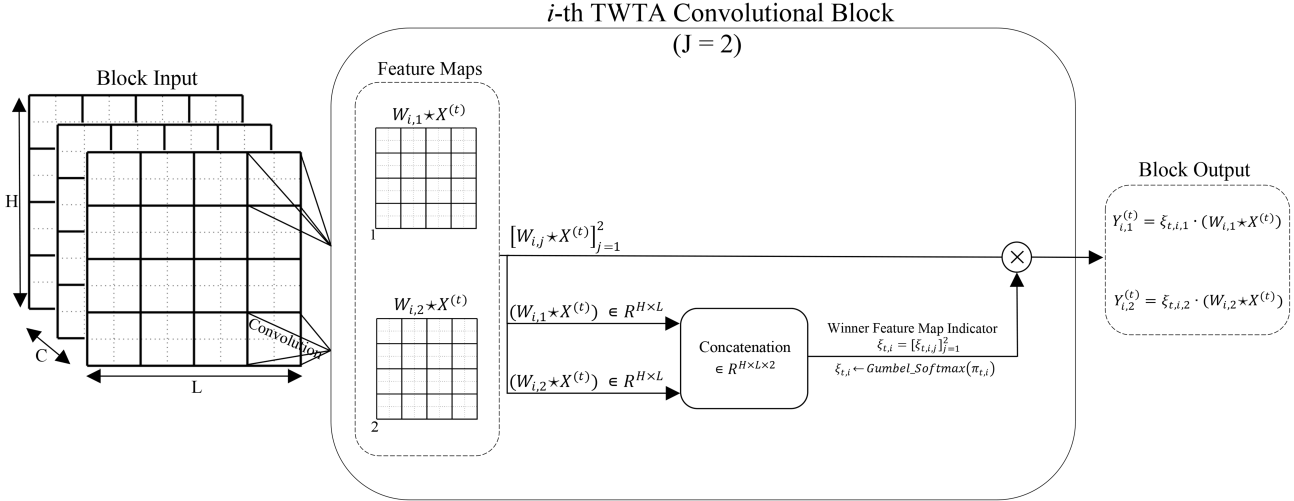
*i*-th TWTA Convolutional Block
(J = 2)

Block Input

H

C

L

Convolution

Feature Maps

$W_{i,1} \star X^{(t)}$

1

$W_{i,2} \star X^{(t)}$

2

$\left[W_{i,j} \star X^{(t)}\right]_{j=1}^{2}$

$(W_{i,1} \star X^{(t)}) \in R^{H \times L}$

$(W_{i,2} \star X^{(t)}) \in R^{H \times L}$

Concatenation
$\in R^{H \times L \times 2}$

Winner Feature Map Indicator
$\xi_{t,i} = [\xi_{t,i,j}]_{j=1}^{2}$

$\xi_{t,i} \leftarrow Gumbel\_Softmax(\pi_{t,i})$

$\times$

Block Output

$Y_{i,1}^{(t)} = \xi_{t,i,1} \cdot (W_{i,1} \star X^{(t)})$

$Y_{i,2}^{(t)} = \xi_{t,i,2} \cdot (W_{i,2} \star X^{(t)})$